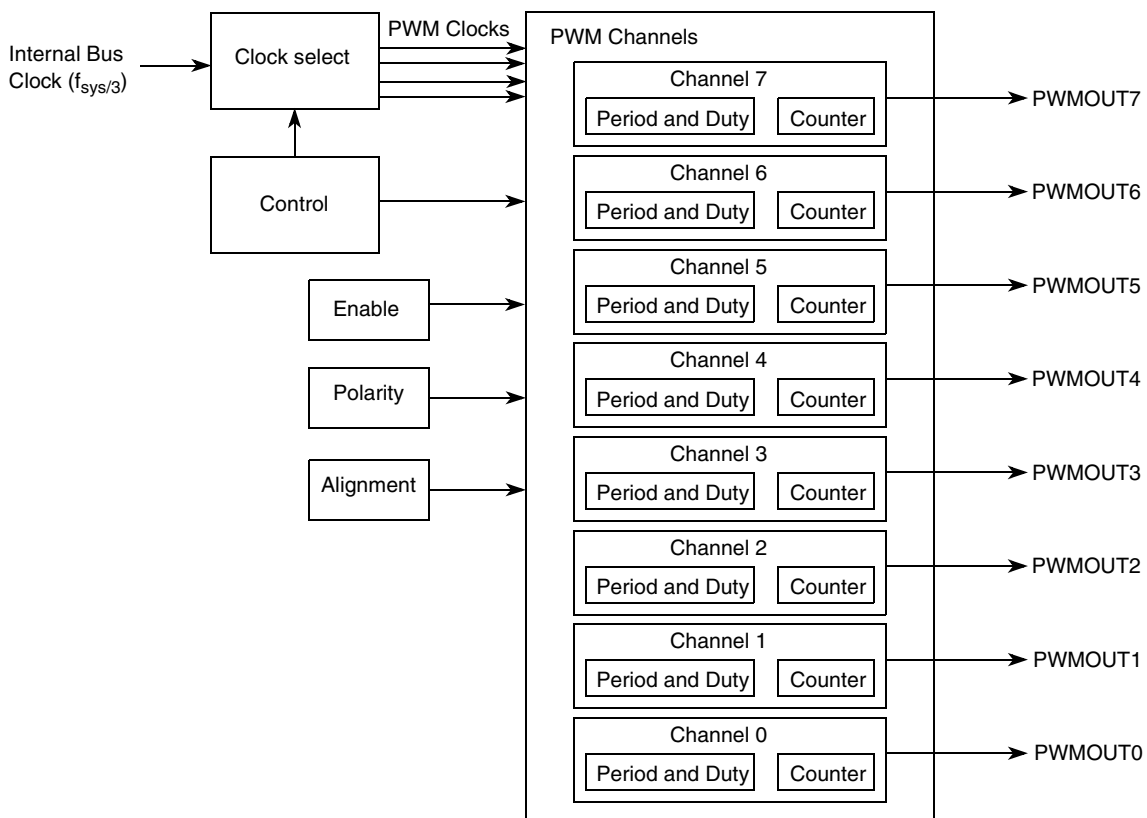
Internal Bus Clock ($f_{sys/3}$)

Clock select

PWM Clocks

Control

Enable

Polarity

Alignment

PWM Channels

Channel 7
Period and Duty
Counter

Channel 6
Period and Duty
Counter

Channel 5
Period and Duty
Counter

Channel 4
Period and Duty
Counter

Channel 3
Period and Duty
Counter

Channel 2
Period and Duty
Counter

Channel 1
Period and Duty
Counter

Channel 0
Period and Duty
Counter

PWMOUT7
PWMOUT6
PWMOUT5
PWMOUT4
PWMOUT3
PWMOUT2
PWMOUT1
PWMOUT0